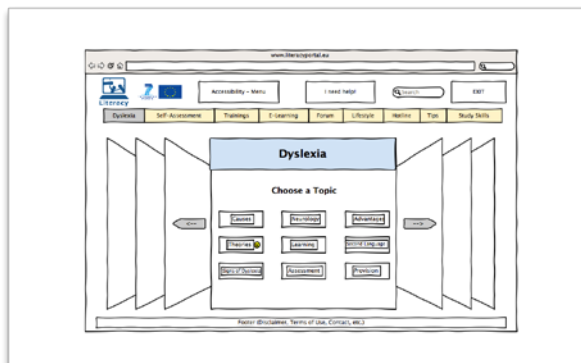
www.literacyportal.eu

Search

Literacy

Accessibility - Menu

I need help!

Search

EXIT

Dyslexia | Self-Assessment | Trainings | E-Learning | Forum | Lifestyle | Hotline | Tips | Study Skills

Dyslexia

Choose a Topic

<---

--->

Causes

Neurology

Advantages

Theories

Learning

Second Language

Story of Dyslexia

Assessment

Provision

Footer (Disclaimer, Terms of Use, Contact, etc.)